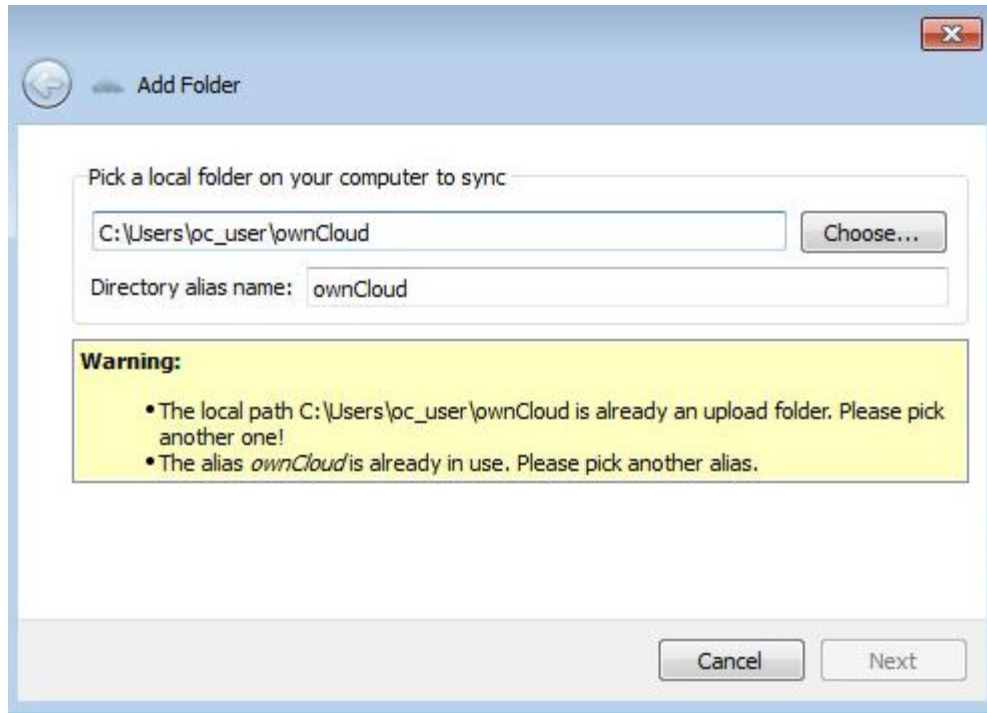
Add Folder

Pick a local folder on your computer to sync

C:\Users\oc_user\ownCloud

Choose...

Directory alias name: ownCloud

**Warning:**

- The local path C:\Users\oc_user\ownCloud is already an upload folder. Please pick another one!
- The alias *ownCloud* is already in use. Please pick another alias.

Cancel

Next